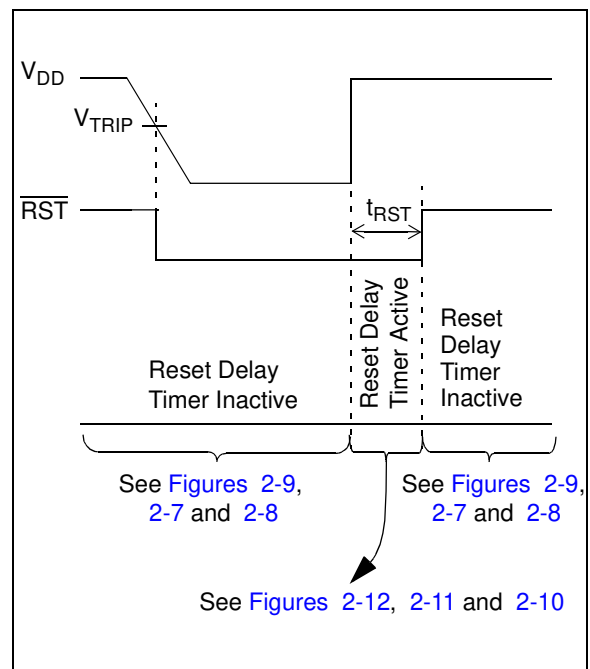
$V_{DD}$

$V_{TRIP}$

$\overline{RST}$

$t_{RST}$

Reset Delay Timer Active

Reset Delay Timer Inactive

Reset Delay Timer Inactive

See Figures 2-9, 2-7 and 2-8

See Figures 2-9, 2-7 and 2-8

See Figures 2-12, 2-11 and 2-10